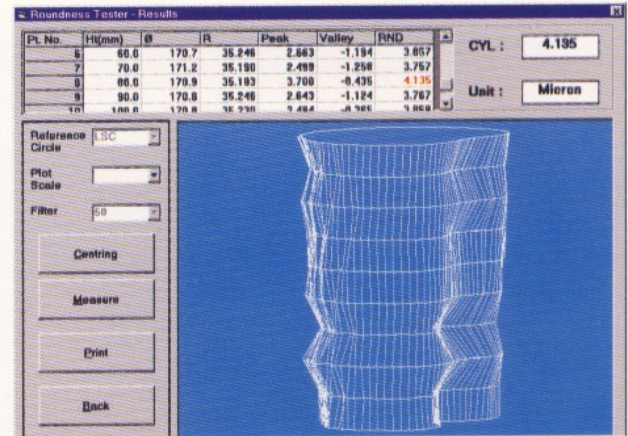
Roundness Tester - Results

| Pt. No. | Ht(mm) | Ø | R | Peak | Valley | RND |
|---|---|---|---|---|---|---|
| 6 | 60.0 | 170.7 | 35.246 | 2.663 | -1.194 | 3.857 |
| 7 | 70.0 | 171.2 | 35.190 | 2.499 | -1.258 | 3.757 |
| 8 | 80.0 | 170.9 | 35.193 | 3.700 | -0.435 | 4.135 |
| 9 | 90.0 | 170.8 | 35.246 | 2.643 | -1.124 | 3.767 |
| 10 | 100.0 | 170.8 | 35.230 | 2.484 | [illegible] | 3.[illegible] |

CYL : 4.135

Unit : Micron

Reference Circle LSC

Plot Scale

Filter 50

Centring

Measure

Print

Back